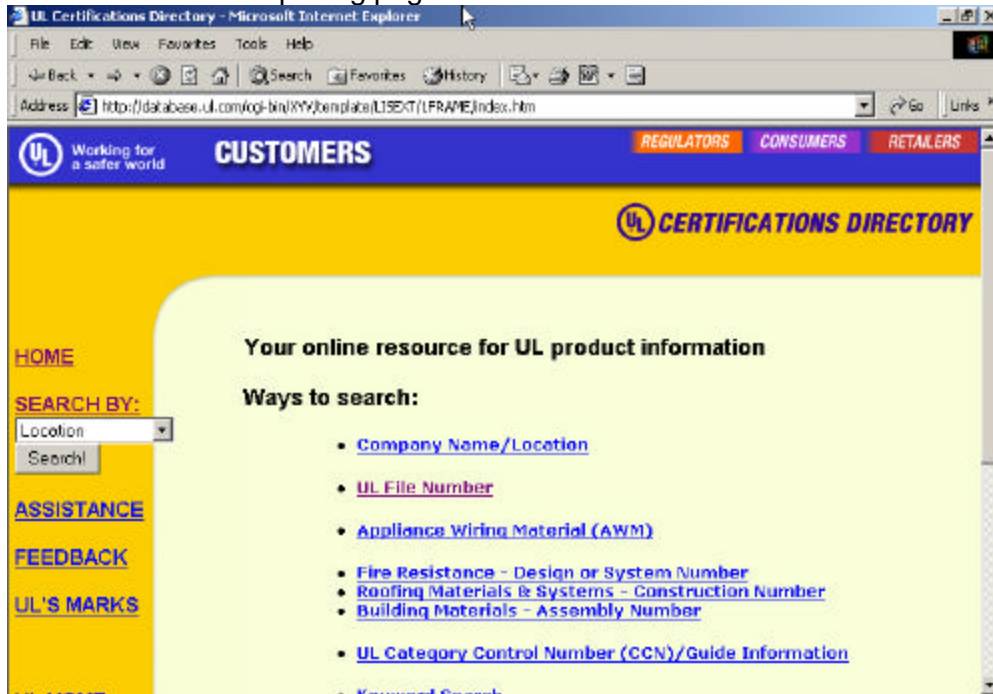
UL Certifications Directory - Microsoft Internet Explorer

File Edit View Favorites Tools Help

Back Search Favorites History

Address http://database.ul.com/cgi-bin/XYV/template/LISEXT/1FRAME/index.htm Go Links

Working for a safer world

CUSTOMERS

REGULATORS CONSUMERS RETAILERS

CERTIFICATIONS DIRECTORY

HOME

SEARCH BY:

Location

Search!

ASSISTANCE

FEEDBACK

UL'S MARKS

Your online resource for UL product information

Ways to search:

• Company Name/Location

• UL File Number

• Appliance Wiring Material (AWM)

• Fire Resistance - Design or System Number
• Roofing Materials & Systems - Construction Number
• Building Materials - Assembly Number

• UL Category Control Number (CCN)/Guide Information

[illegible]